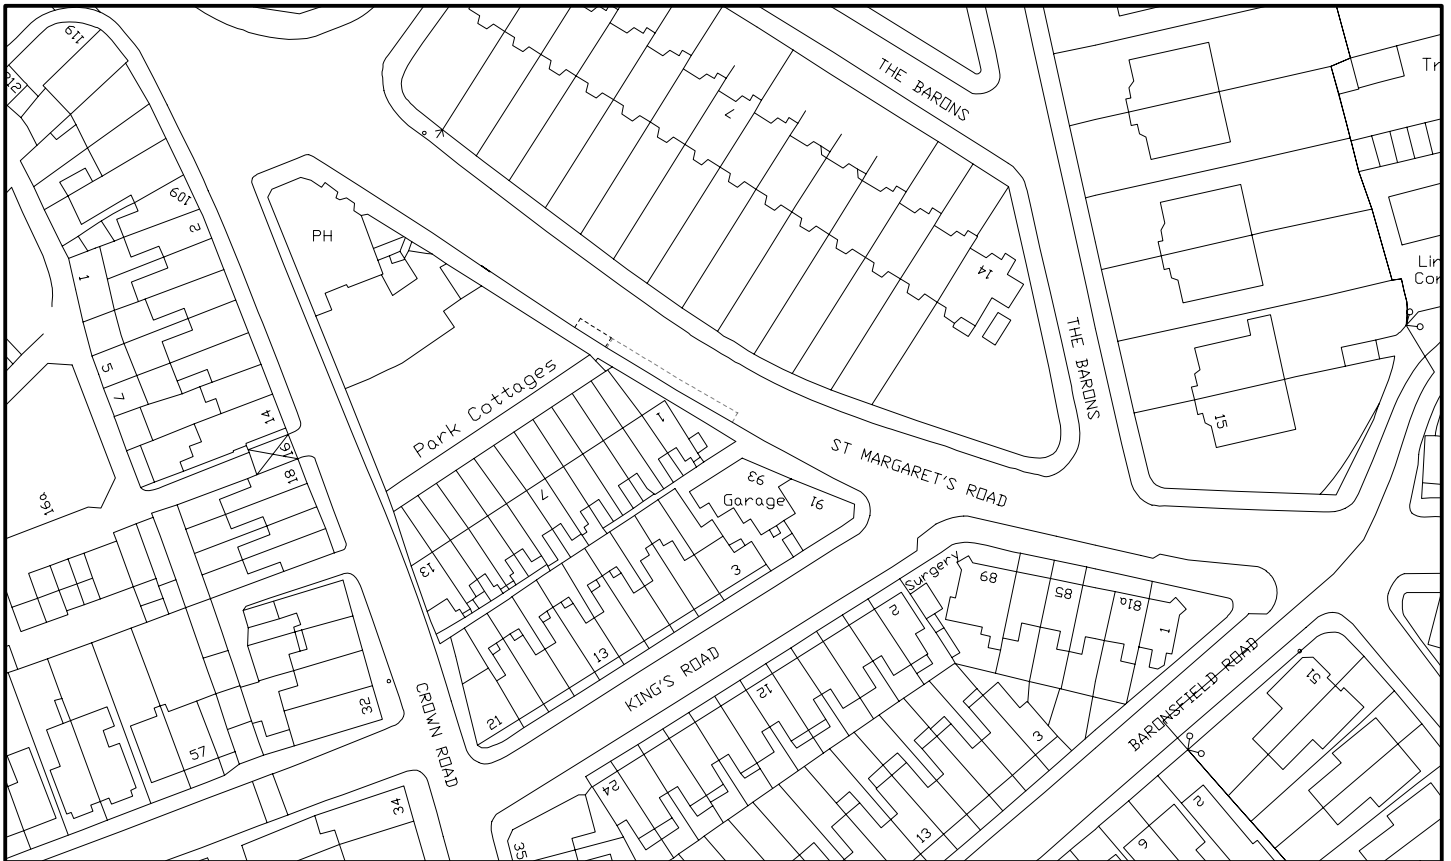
THE BARONS
Tr
119
121
109
2
1
5
7
14
16
18
166
PH
7
14
Lin
Co
THE BARONS
Park Cottages
1
7
15
ST MARGARET'S ROAD
93
Garage
91
13
3
Surgery
89
85
81a
1
2
13
KING'S ROAD
12
32
57
21
CROWN ROAD
3
BARONSFIELD ROAD
15
34
24
13
2
6
35